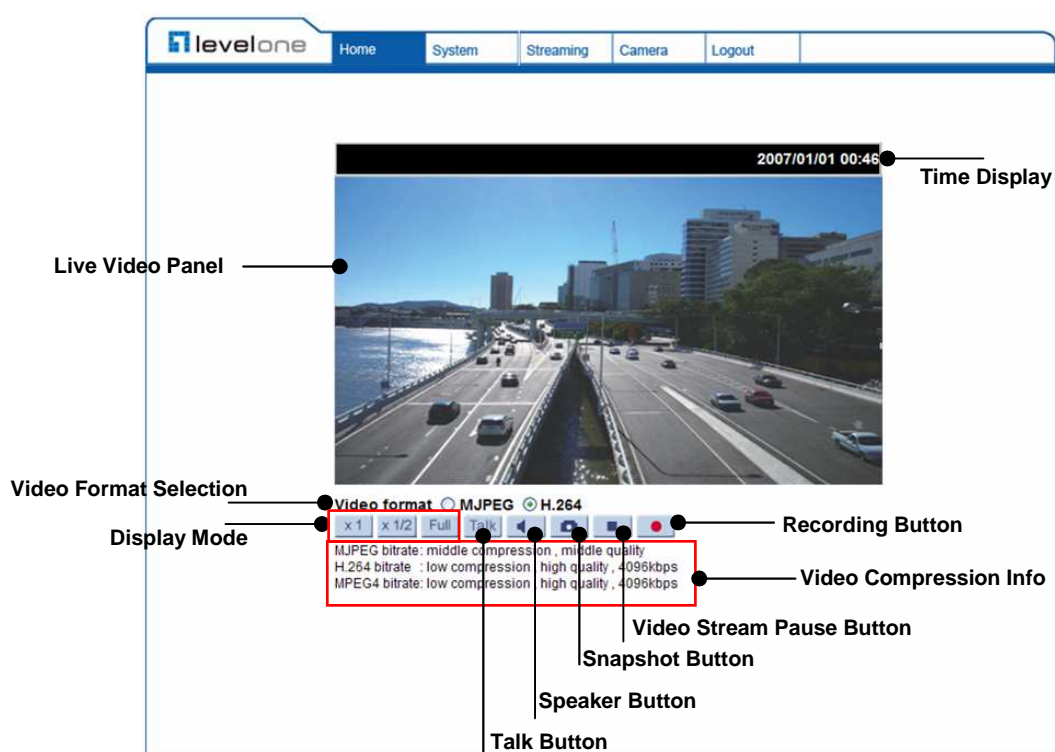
levelone

Home System Streaming Camera Logout

2007/01/01 00:46

Time Display

Live Video Panel

Video Format Selection

Video format ○ MJPEG ⊙ H.264

Display Mode

x 1 x 1/2 Full Talk

Recording Button

MJPEG bitrate: middle compression , middle quality
H.264 bitrate : low compression , high quality , 4096kbps
MPEG4 bitrate: low compression , high quality , 4096kbps

Video Compression Info

Video Stream Pause Button

Snapshot Button

Speaker Button

Talk Button